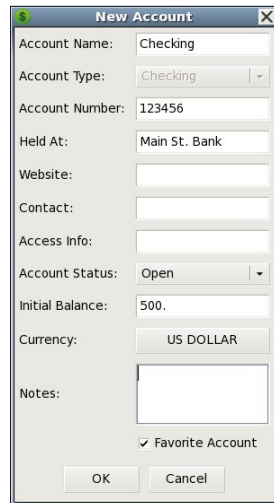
New Account

Account Name: Checking

Account Type: Checking

Account Number: 123456

Held At: Main St. Bank

Website:

Contact:

Access Info:

Account Status: Open

Initial Balance: 500.

Currency: US DOLLAR

Notes:

✔ Favorite Account

OK Cancel